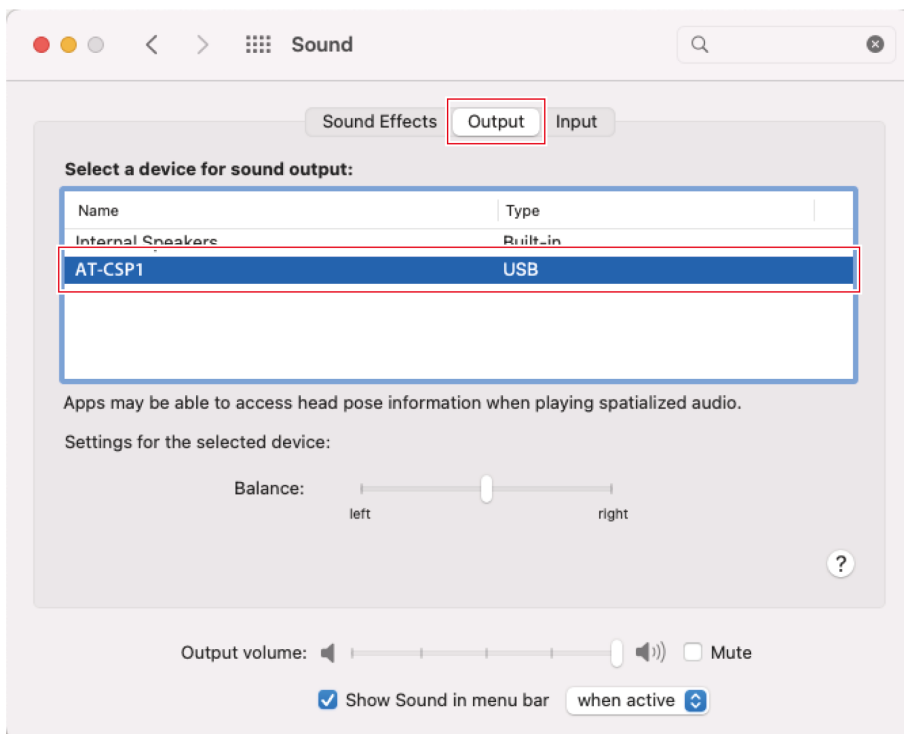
Sound

Sound Effects Output Input

Select a device for sound output:

| Name | Type |
|---|---|
| Internal Speakers | Built-in |
| AT-CSP1 | USB |

Apps may be able to access head pose information when playing spatialized audio.

Settings for the selected device:

Balance:

left right

?

Output volume: Mute

Show Sound in menu bar when active